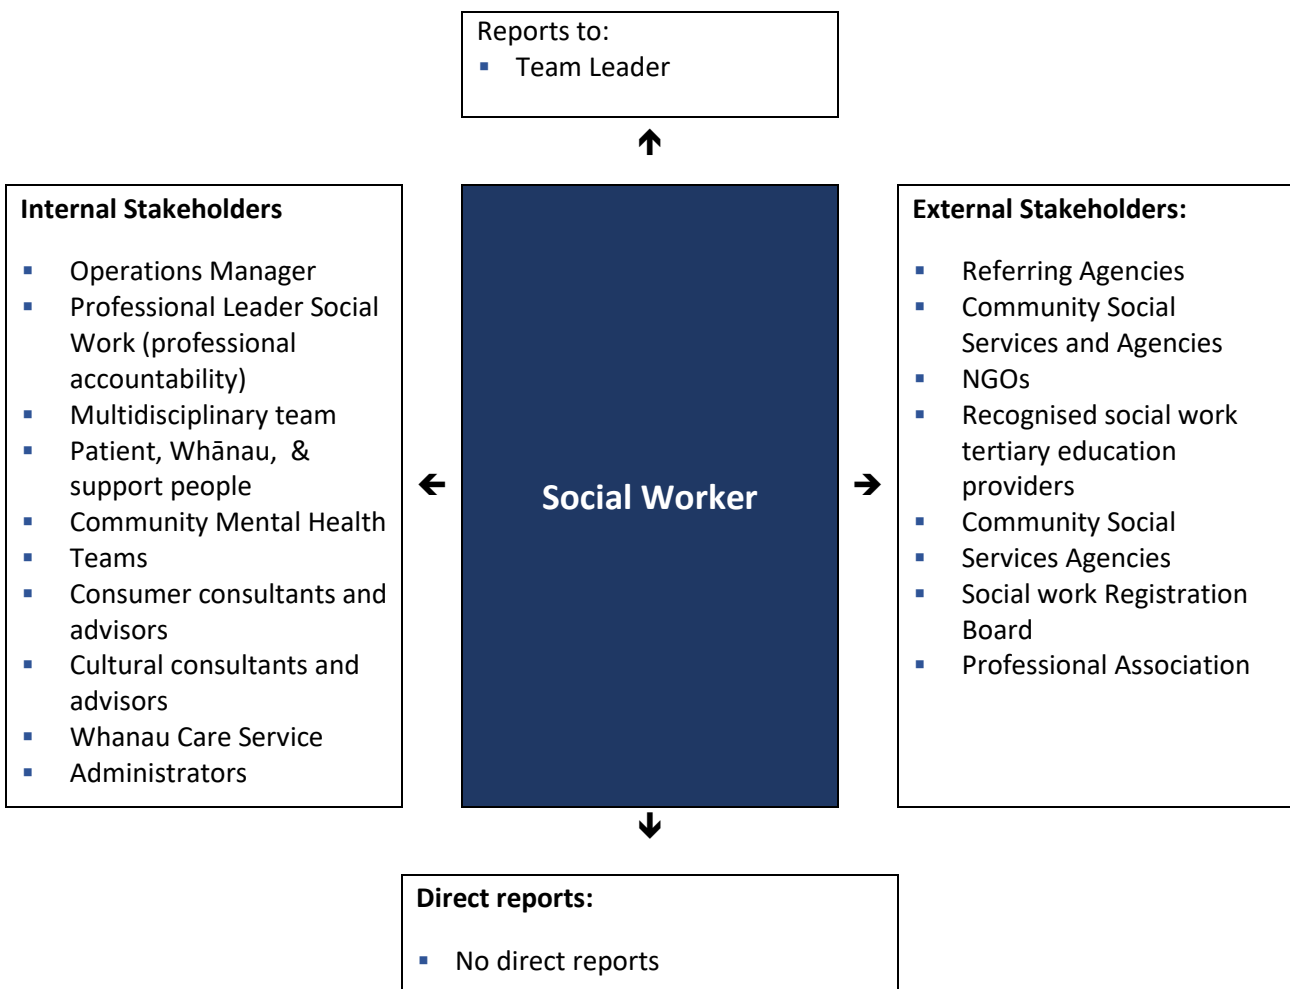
Reports to:
- Team Leader

Internal Stakeholders

- Operations Manager
- Professional Leader Social Work (professional accountability)
- Multidisciplinary team
- Patient, Whānau, & support people
- Community Mental Health
- Teams
- Consumer consultants and advisors
- Cultural consultants and advisors
- Whanau Care Service
- Administrators

Social Worker

External Stakeholders:

- Referring Agencies
- Community Social Services and Agencies
- NGOs
- Recognised social work tertiary education providers
- Community Social
- Services Agencies
- Social work Registration Board
- Professional Association

Direct reports:

- No direct reports